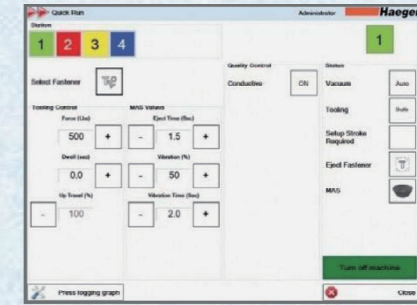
Quick Run
Administrator
Haeger

Station
1 2 3 4

1

Select Fastener

Tooling Control
Force (Lbs)
500 +
Dwell (sec)
0.0 +
Up Travel (%)
- 100

MAS Values
Eject Time (Sec)
- 1.5 +
Vibration (%)
- 50 +
Vibration Time (Sec)
- 2.0 +

Quality Control
Conductive ON

Status
Vacuum Auto
Tooling Safe
Setup Stroke Required
Eject Fastener
MAS

Turn off machine

Press logging graph
Close